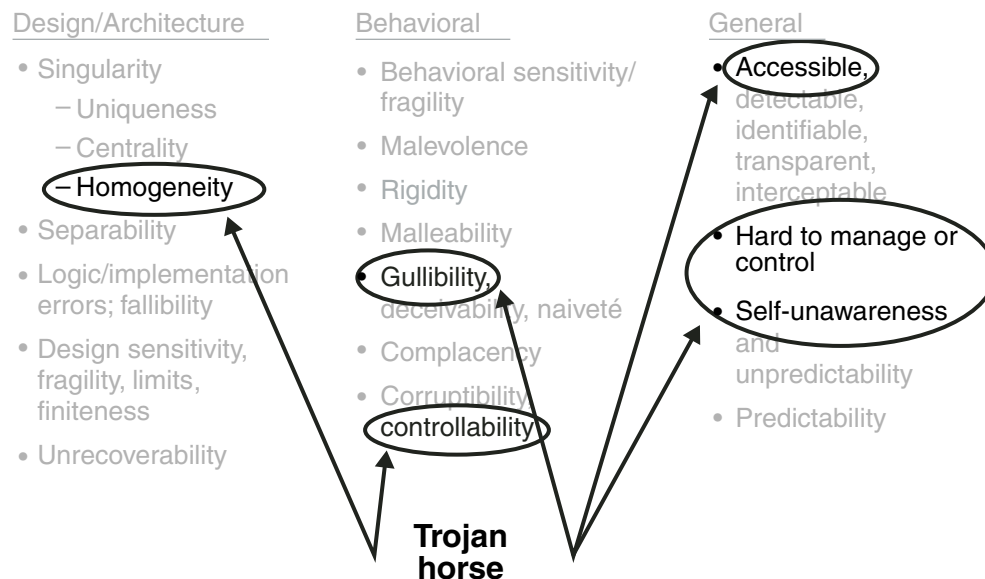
Design/Architecture

- Singularity
  - Uniqueness
  - Centrality
  - Homogeneity
- Separability
- Logic/implementation errors; fallibility
- Design sensitivity, fragility, limits, finiteness
- Unrecoverability

Behavioral

- Behavioral sensitivity/ fragility
- Malevolence
- Rigidity
- Malleability
- Gullibility, deceivability, naiveté
- Complacency
- Corruptibility controllability

General

- Accessible, detectable, identifiable, transparent, interceptable
- Hard to manage or control
- Self-unawareness and unpredictability
- Predictability

Trojan horse